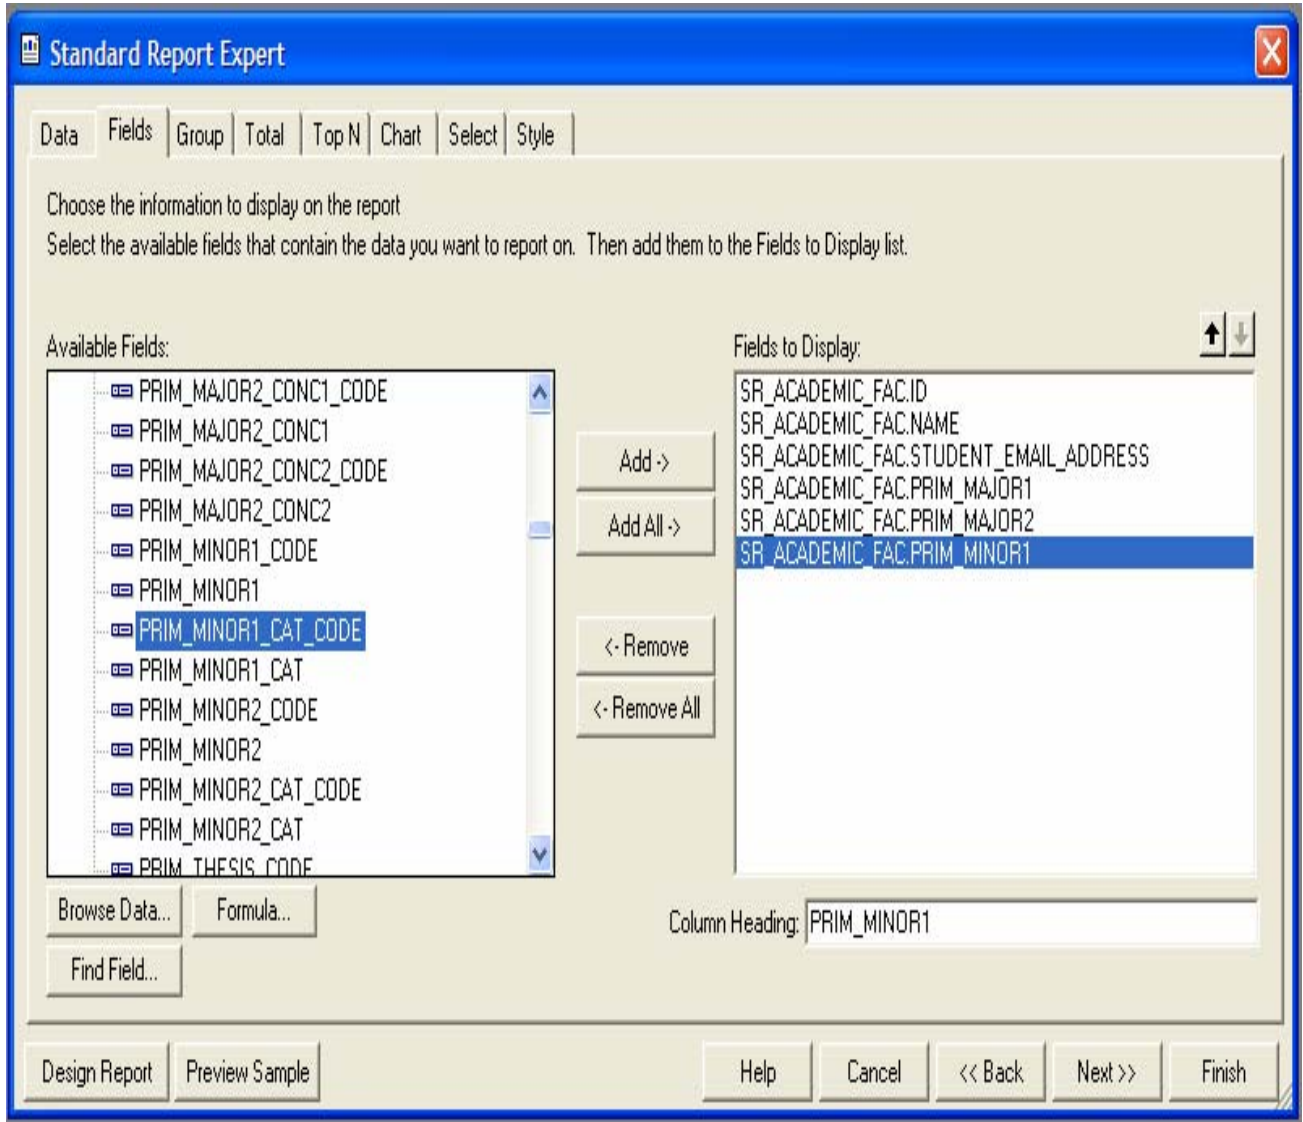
Standard Report Expert

Data | Fields | Group | Total | Top N | Chart | Select | Style

Choose the information to display on the report
Select the available fields that contain the data you want to report on. Then add them to the Fields to Display list.

Available Fields:
PRIM_MAJOR2_CONC1_CODE
PRIM_MAJOR2_CONC1
PRIM_MAJOR2_CONC2_CODE
PRIM_MAJOR2_CONC2
PRIM_MINOR1_CODE
PRIM_MINOR1
PRIM_MINOR1_CAT_CODE
PRIM_MINOR1_CAT
PRIM_MINOR2_CODE
PRIM_MINOR2
PRIM_MINOR2_CAT_CODE
PRIM_MINOR2_CAT
PRIM_THESIS_CODE

Add ->
Add All ->
<- Remove
<- Remove All

Fields to Display:
SR_ACADEMIC_FAC.ID
SR_ACADEMIC_FAC.NAME
SR_ACADEMIC_FAC.STUDENT_EMAIL_ADDRESS
SR_ACADEMIC_FAC.PRIM_MAJOR1
SR_ACADEMIC_FAC.PRIM_MAJOR2
SR_ACADEMIC_FAC.PRIM_MINOR1

Browse Data... Formula...
Find Field...

Column Heading: PRIM_MINOR1

Design Report | Preview Sample | Help | Cancel | << Back | Next >> | Finish